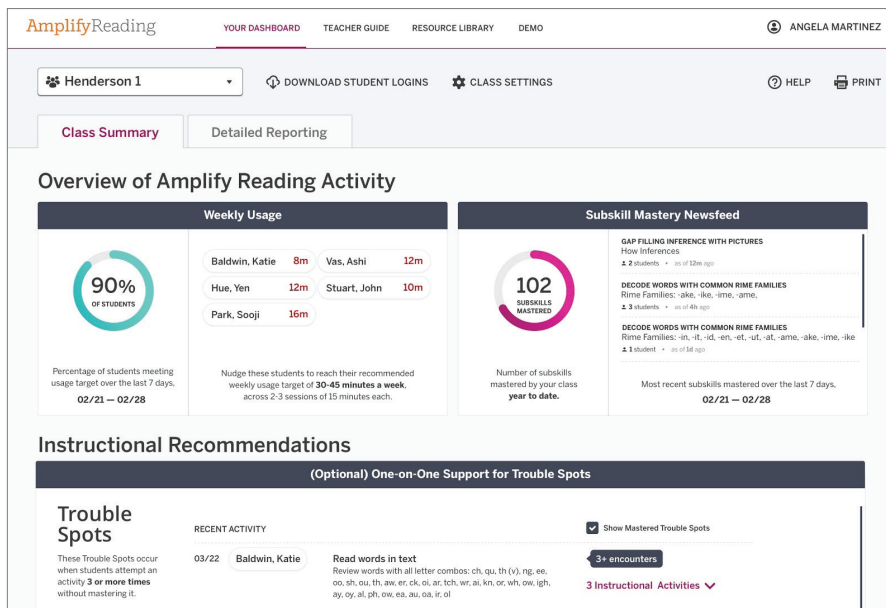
AmplifyReading YOUR DASHBOARD TEACHER GUIDE RESOURCE LIBRARY DEMO ANGELA MARTINEZ

Henderson 1 DOWNLOAD STUDENT LOGINS CLASS SETTINGS HELP PRINT

Class Summary Detailed Reporting

Overview of Amplify Reading Activity

Weekly Usage

90% OF STUDENTS

Percentage of students meeting usage target over the last 7 days.

02/21 — 02/28

Baldwin, Katie 8m
Vas, Ashi 12m
Hue, Yen 12m
Stuart, John 10m
Park, Sooji 16m

Nudge these students to reach their recommended weekly usage target of 30-45 minutes a week, across 2-3 sessions of 15 minutes each.

Subskill Mastery Newsfeed

102 SUBSKILLS MASTERED

Number of subskills mastered by your class year to date.

GAP FILLING INFERENCE WITH PICTURES
How Inferences
2 students • as of 12m ago

DECODE WORDS WITH COMMON RIME FAMILIES
Rime Families: -ake, -ike, -ime, -ame,
3 students • as of 4h ago

DECODE WORDS WITH COMMON RIME FAMILIES
Rime Families: -in, -it, -id, -en, -et, -ut, -at, -ame, -ake, -ime, -ike
1 student • as of 1d ago

Most recent subskills mastered over the last 7 days.

02/21 — 02/28

Instructional Recommendations

(Optional) One-on-One Support for Trouble Spots

Trouble Spots

These Trouble Spots occur when students attempt an activity 3 or more times without mastering it.

RECENT ACTIVITY

Show Mastered Trouble Spots

03/22 Baldwin, Katie

Read words in text
Review words with all letter combos: ch, qu, th (v), ng, ee, oo, sh, ou, th, aw, er, ck, oi, ar, tch, wr, ai, kn, or, wh, ow, igh, ay, oy, al, ph, ow, ea, au, oa, ir, ol

3+ encounters

3 Instructional Activities